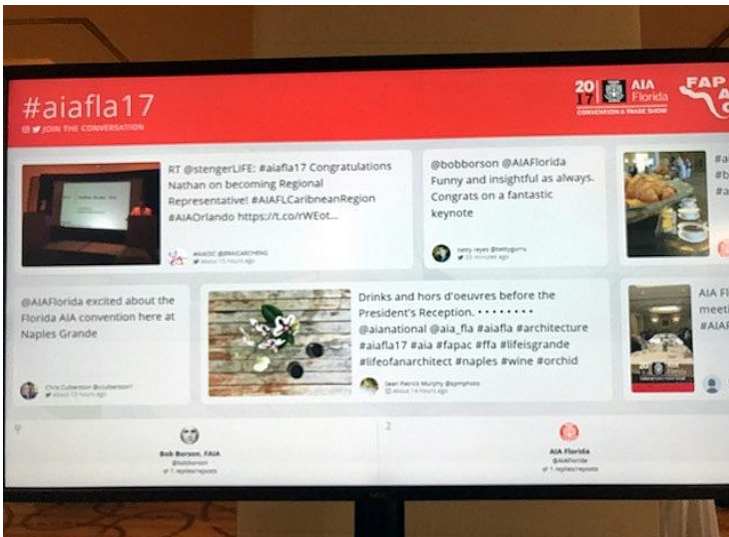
#aiafla17

JOIN THE CONVERSATION

20 17 AIA Florida

CONVENTION & TRADE SHOW

FAP

RT @stengerLIFE: #aiafla17 Congratulations Nathan on becoming Regional Representative! #AIAFLCaribneanRegion #AIAOrlando https://t.co/rWEot...

#AIASC @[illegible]
about 13 hours ago

@bobborson @AIAFlorida Funny and insightful as always. Congrats on a fantastic keynote

betty reyes @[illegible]
33 minutes ago

#a
#b
#a

@AIAFlorida excited about the Florida AIA convention here at Naples Grande

Chris Culbertson @cculbertson1
about 13 hours ago

Drinks and hors d'oeuvres before the President's Reception. • • • • • • • • @aianational @aia_fla #aiafla #architecture #aiafla17 #aia #fapac #ffa #lifeisgrande #lifeofanarchitect #naples #wine #orchid

Sean Patrick Murphy @spmphoto
about 14 hours ago

AIA F
meet
#AIA

1

Bob Borson, FAIA
@bobborson
1 replies/reposts

2

AIA Florida
@AIAFlorida
1 replies/reposts